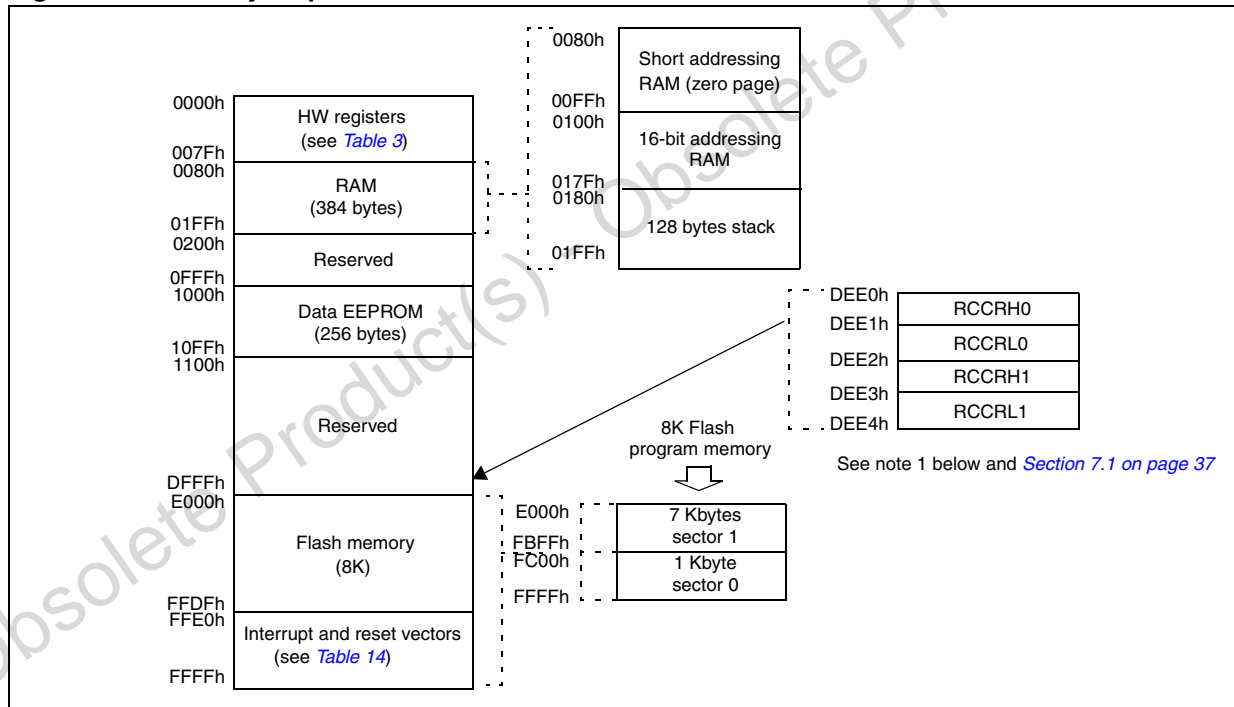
0000h
HW registers
(see *Table 3*)
007Fh
0080h
RAM
(384 bytes)
01FFh
0200h
Reserved
0FFFh
1000h
Data EEPROM
(256 bytes)
10FFh
1100h
Reserved
DFFFh
E000h
Flash memory
(8K)
FFDFh
FFE0h
Interrupt and reset vectors
(see *Table 14*)
FFFFh

0080h
Short addressing RAM (zero page)
00FFh
0100h
16-bit addressing RAM
017Fh
0180h
128 bytes stack
01FFh

DEE0h
RCCRH0
DEE1h
RCCRL0
DEE2h
RCCRH1
DEE3h
RCCRL1
DEE4h

See note 1 below and *Section 7.1 on page 37*

8K Flash
program memory

E000h
7 Kbytes
sector 1
FBFFh
FC00h
1 Kbyte
sector 0
FFFFh

Obsolete Product(s) - Obsolete Product(s)